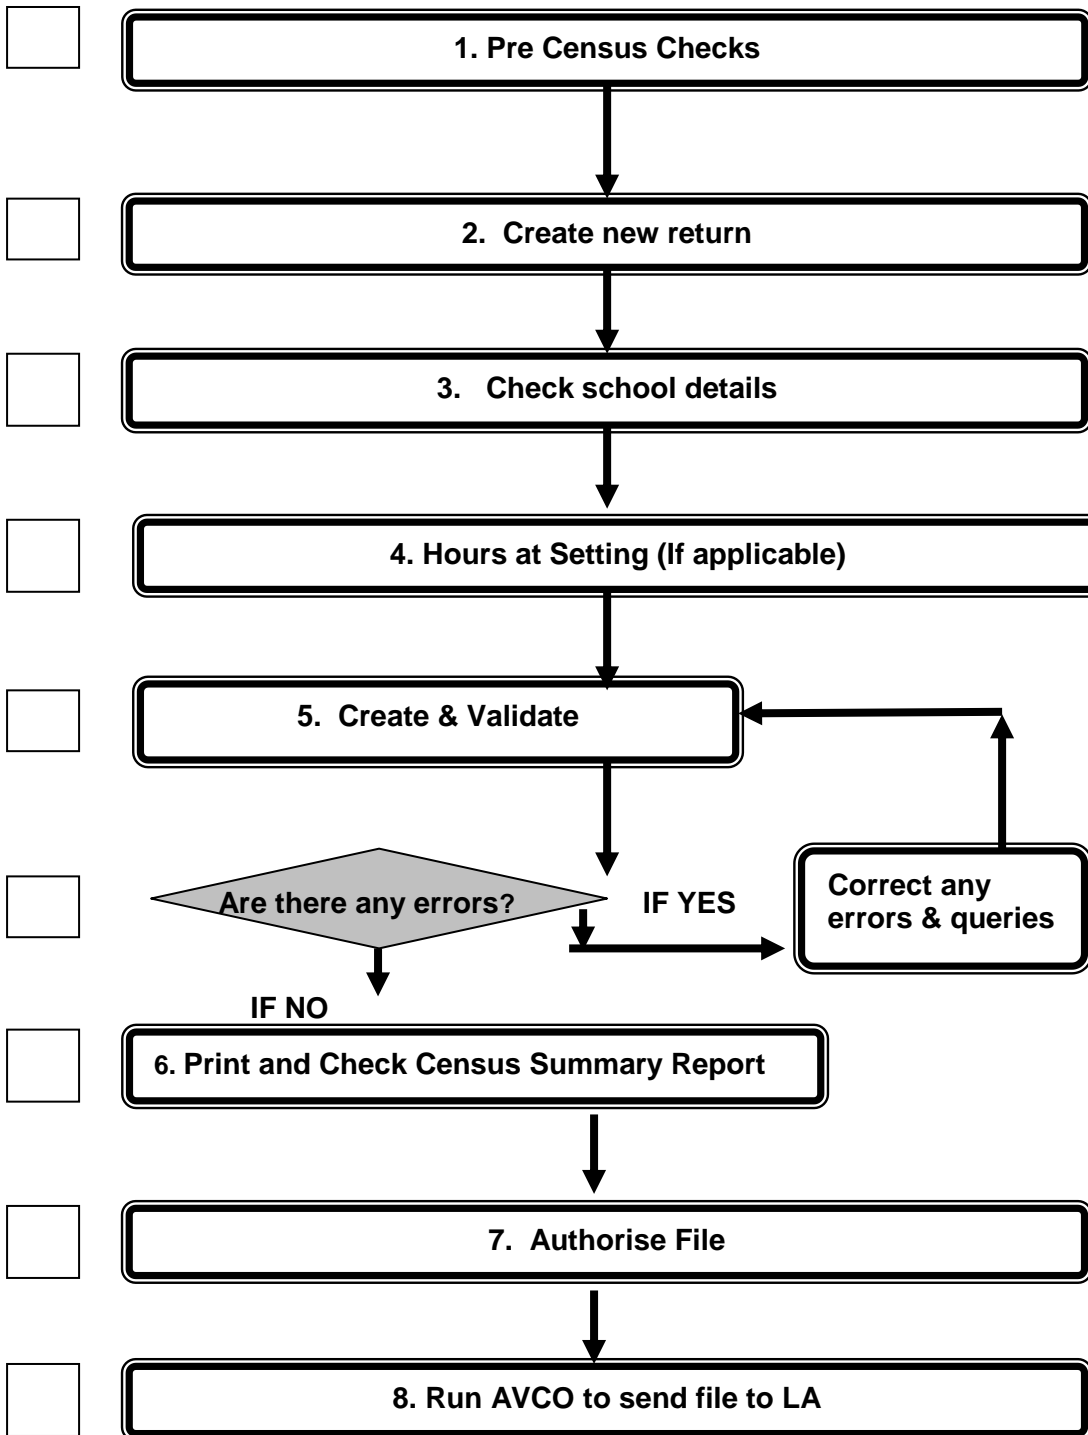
1. Pre Census Checks

2. Create new return

3. Check school details

4. Hours at Setting (If applicable)

5. Create & Validate

Are there any errors?

IF YES

Correct any errors & queries

IF NO

6. Print and Check Census Summary Report

7. Authorise File

8. Run AVCO to send file to LA